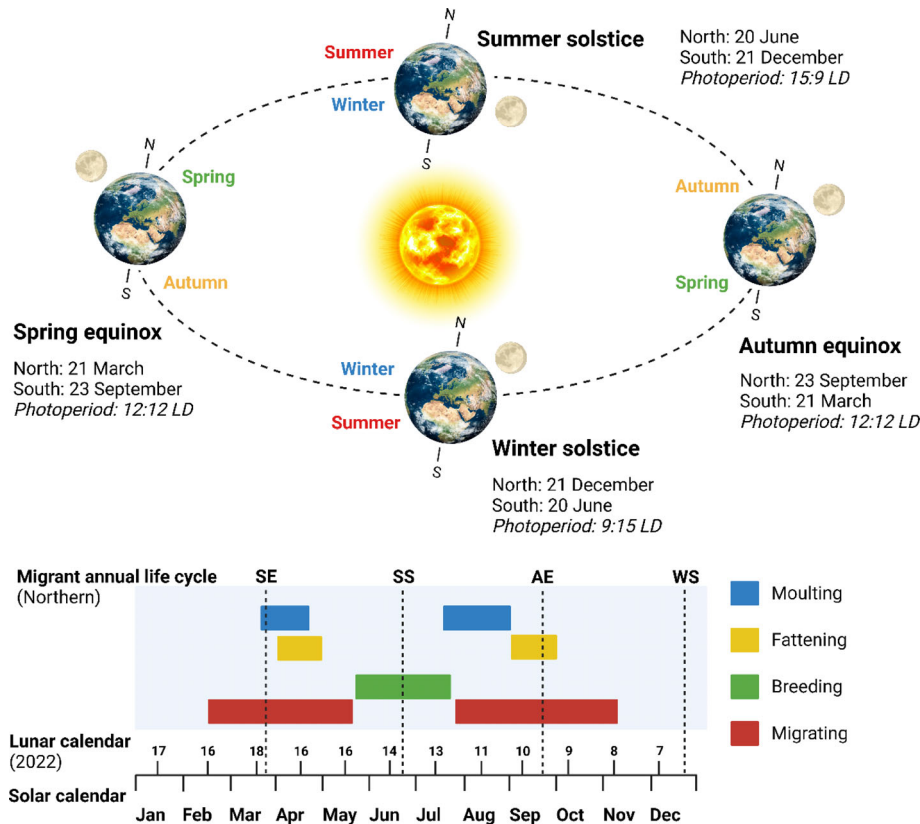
N
Summer
Summer solstice
Winter
S

North: 20 June
South: 21 December
*Photoperiod: 15:9 LD*

N
Spring
S
Autumn

Spring equinox
North: 21 March
South: 23 September
*Photoperiod: 12:12 LD*

N
Autumn
Spring
S

Autumn equinox
North: 23 September
South: 21 March
*Photoperiod: 12:12 LD*

N
Winter
Summer
S

Winter solstice
North: 21 December
South: 20 June
*Photoperiod: 9:15 LD*

Migrant annual life cycle (Northern)
SE SS AE WS

Moulting
Fattening
Breeding
Migrating

Lunar calendar (2022)
17 16 18 16 16 14 13 11 10 9 8 7

Solar calendar
Jan Feb Mar Apr May Jun Jul Aug Sep Oct Nov Dec